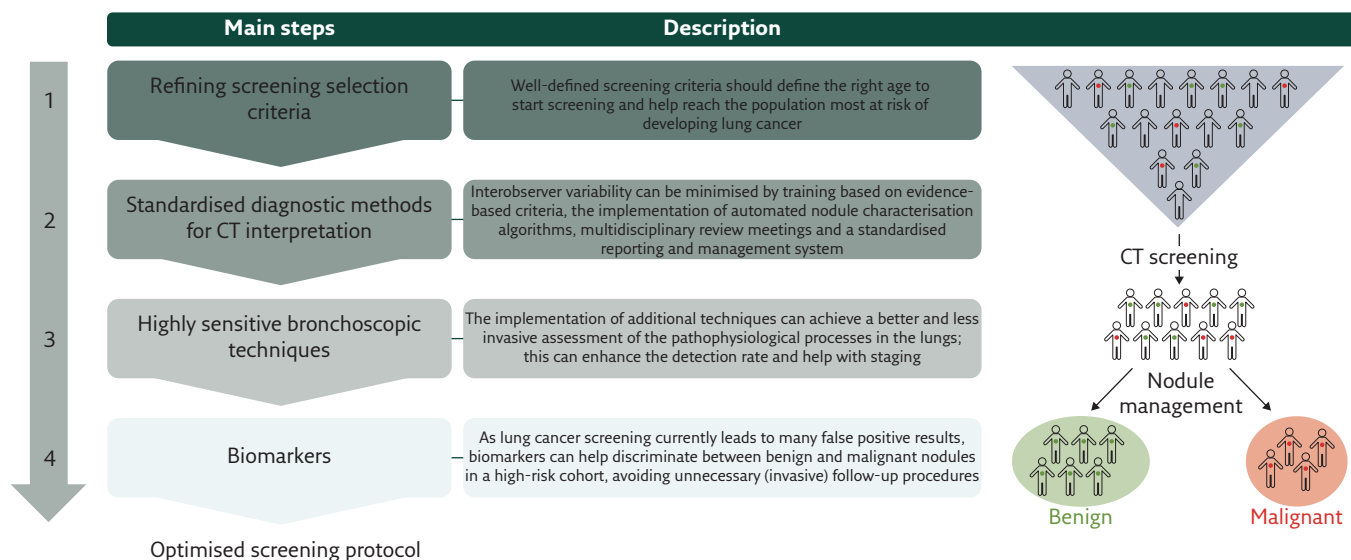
| Main steps | Description |
|---|---|
| Refining screening selection criteria | Well-defined screening criteria should define the right age to start screening and help reach the population most at risk of developing lung cancer |
| Standardised diagnostic methods for CT interpretation | Interobserver variability can be minimised by training based on evidence-based criteria, the implementation of automated nodule characterisation algorithms, multidisciplinary review meetings and a standardised reporting and management system |
| Highly sensitive bronchoscopic techniques | The implementation of additional techniques can achieve a better and less invasive assessment of the pathophysiological processes in the lungs; this can enhance the detection rate and help with staging |
| Biomarkers | As lung cancer screening currently leads to many false positive results, biomarkers can help discriminate between benign and malignant nodules in a high-risk cohort, avoiding unnecessary (invasive) follow-up procedures |

1

2

3

4

Optimised screening protocol

CT screening

Nodule management

Benign

Malignant